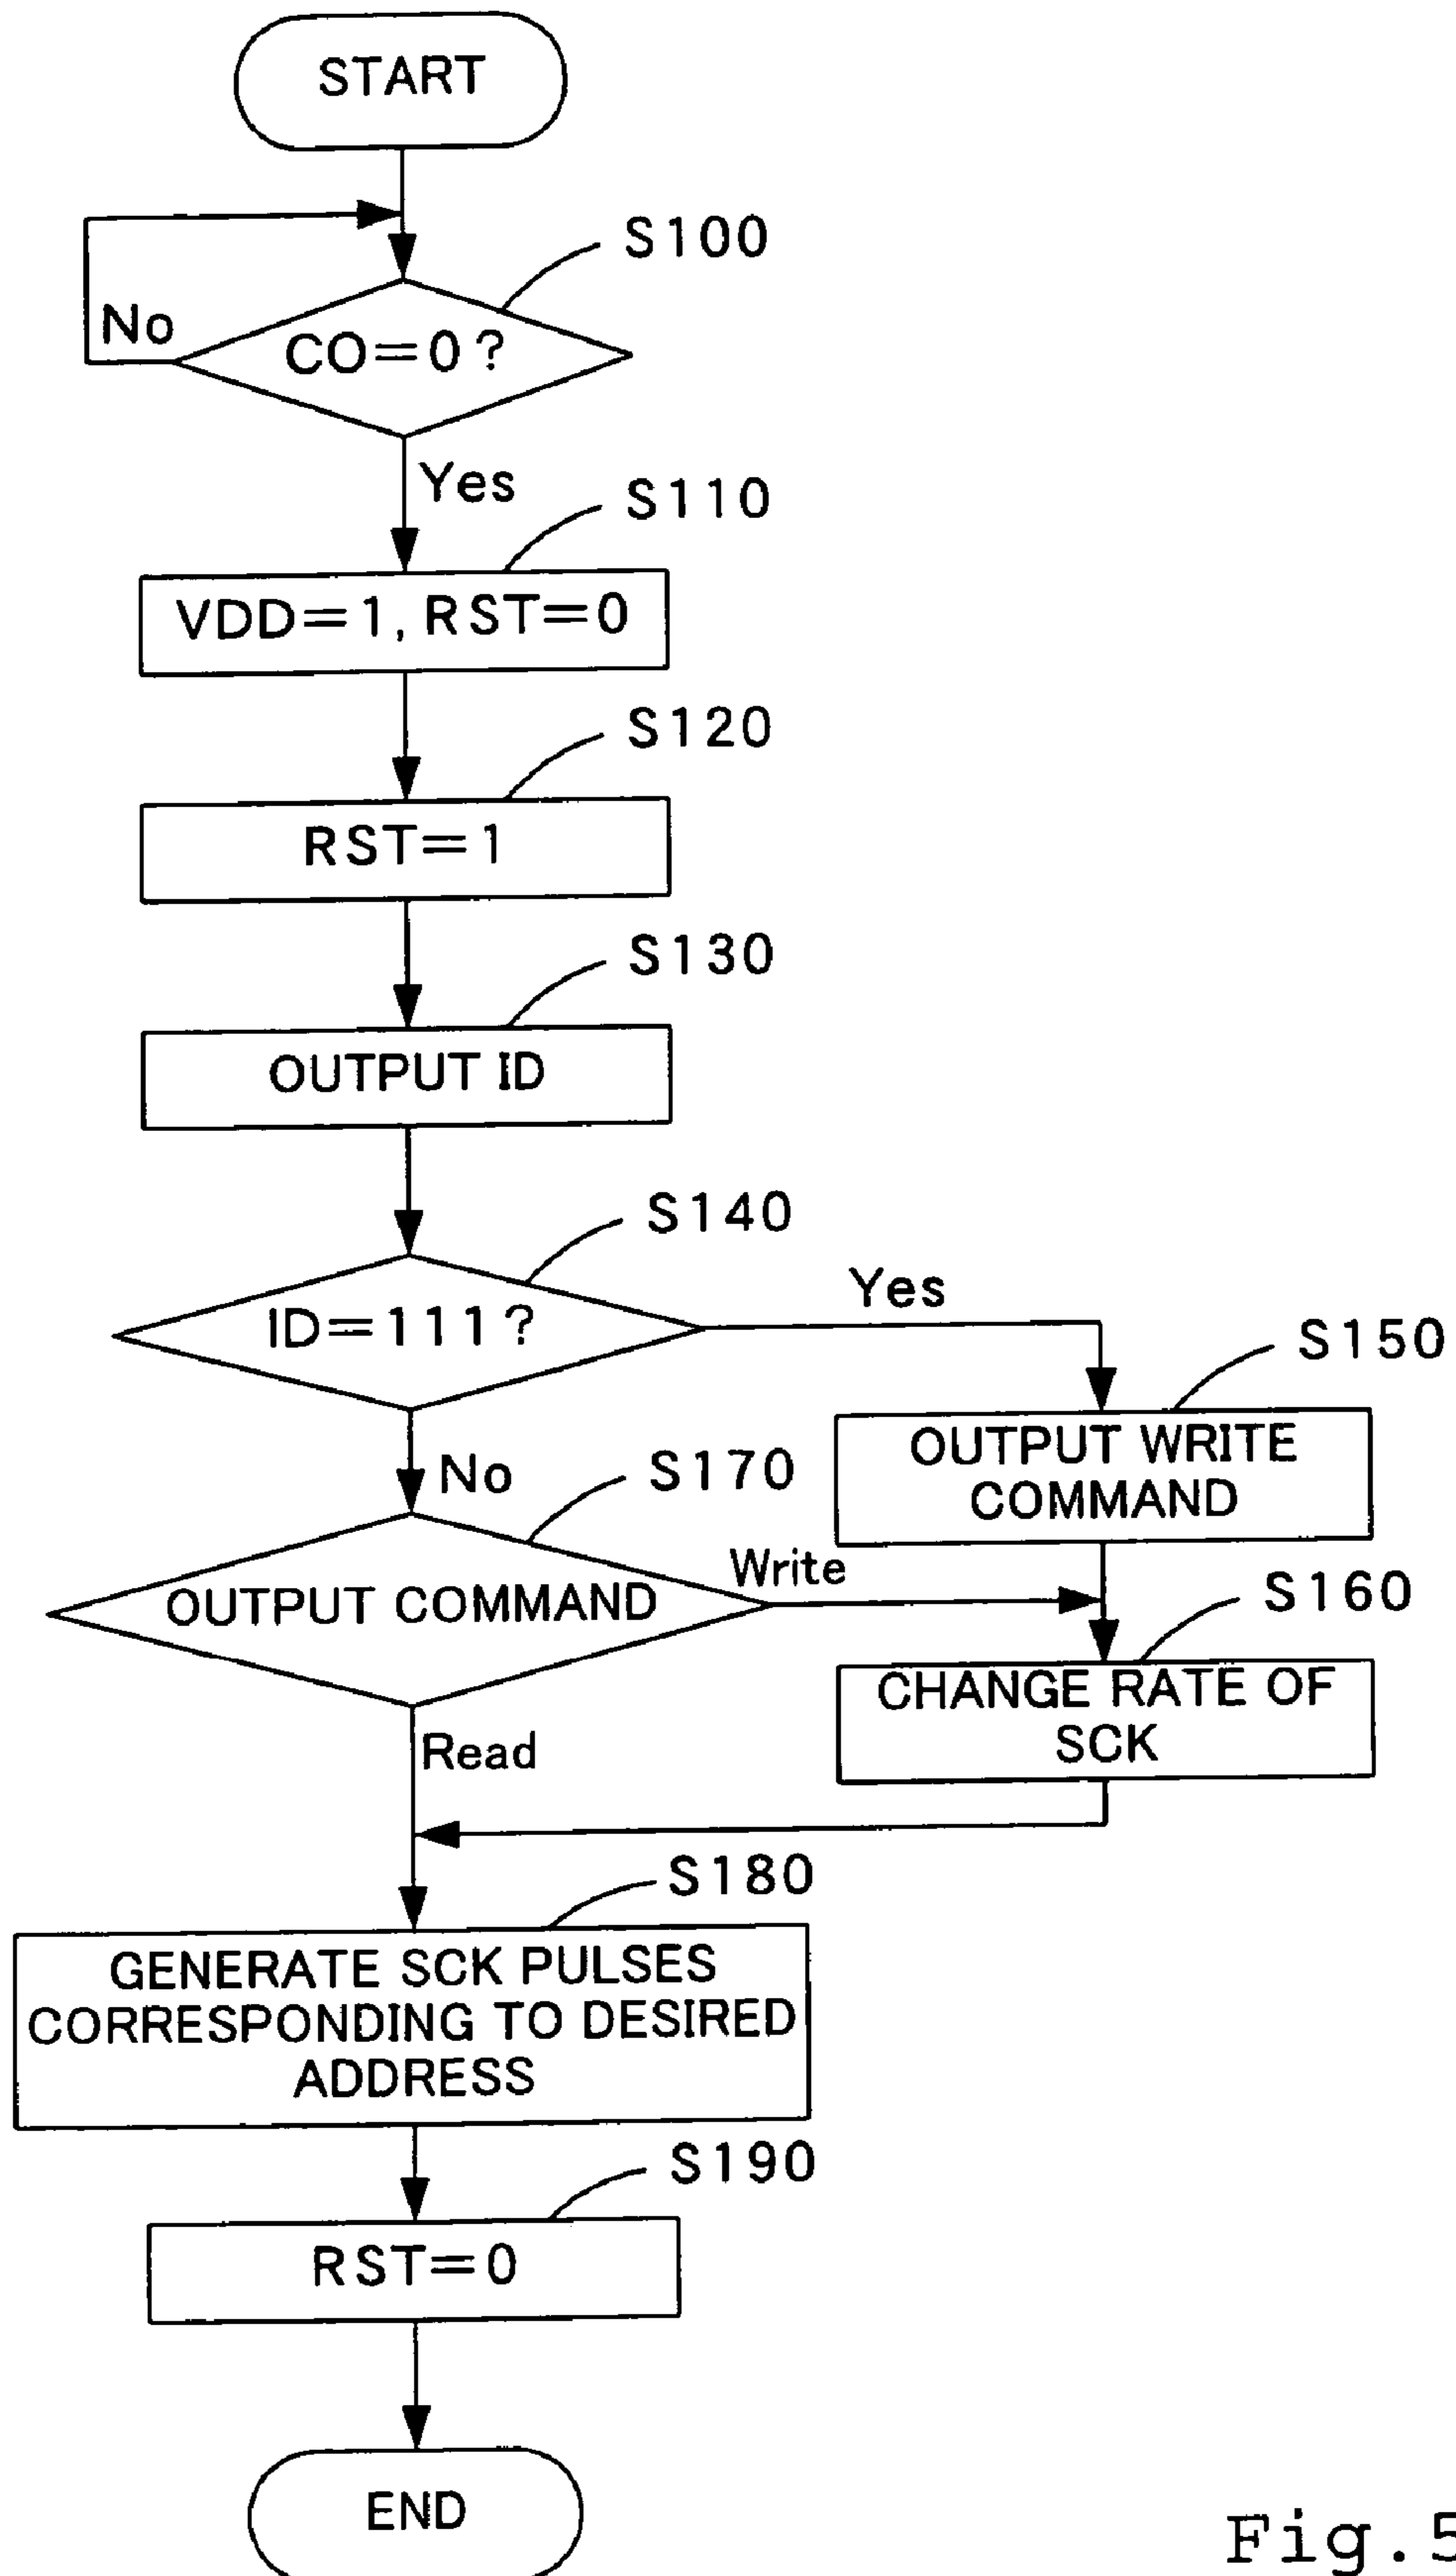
START

S100

No

CO=0?

Yes

S110

VDD=1, RST=0

S120

RST=1

S130

OUTPUT ID

S140

ID=111?

Yes

S150

OUTPUT WRITE COMMAND

No

S170

OUTPUT COMMAND

Write

S160

CHANGE RATE OF SCK

Read

S180

GENERATE SCK PULSES CORRESPONDING TO DESIRED ADDRESS

S190

RST=0

END

Fig.5